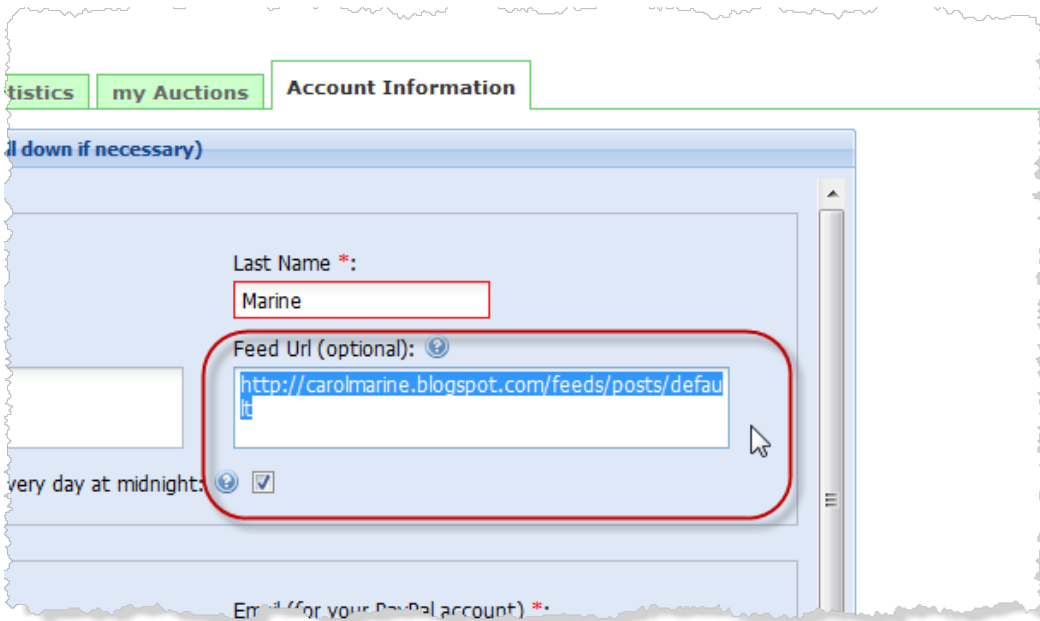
tistics | my Auctions | Account Information

ll down if necessary)

Last Name *:

Marine

Feed Url (optional):

http://carolmarine.blogspot.com/feeds/posts/default

very day at midnight:

Em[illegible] (for your PayPal account) *: